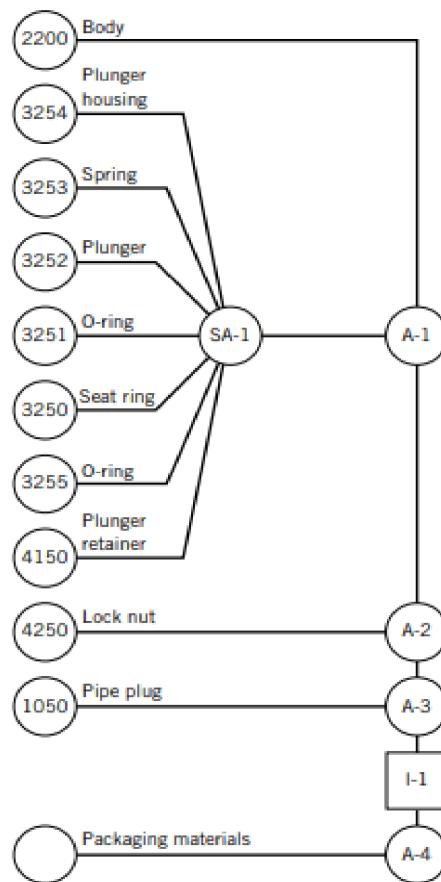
2200 Body

3254 Plunger housing

3253 Spring

3252 Plunger

3251 O-ring

3250 Seat ring

3255 O-ring

4150 Plunger retainer

SA-1

A-1

4250 Lock nut

A-2

1050 Pipe plug

A-3

I-1

Packaging materials

A-4